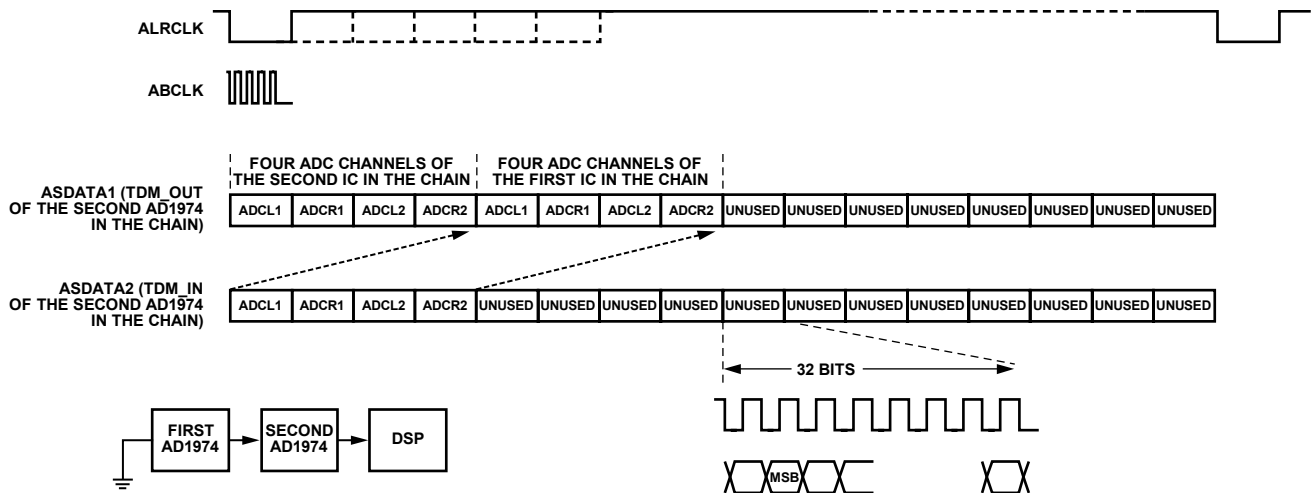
ALRCLK

ABCLK

FOUR ADC CHANNELS OF THE SECOND IC IN THE CHAIN

FOUR ADC CHANNELS OF THE FIRST IC IN THE CHAIN

ASDATA1 (TDM_OUT OF THE SECOND AD1974 IN THE CHAIN)

| ADCL1 | ADCR1 | ADCL2 | ADCR2 | ADCL1 | ADCR1 | ADCL2 | ADCR2 | UNUSED | UNUSED | UNUSED | UNUSED | UNUSED | UNUSED | UNUSED | UNUSED |
|---|---|---|---|---|---|---|---|---|---|---|---|---|---|---|---|

ASDATA2 (TDM_IN OF THE SECOND AD1974 IN THE CHAIN)

| ADCL1 | ADCR1 | ADCL2 | ADCR2 | UNUSED | UNUSED | UNUSED | UNUSED | UNUSED | UNUSED | UNUSED | UNUSED | UNUSED | UNUSED | UNUSED | UNUSED |
|---|---|---|---|---|---|---|---|---|---|---|---|---|---|---|---|

32 BITS

FIRST AD1974

SECOND AD1974

DSP

MSB